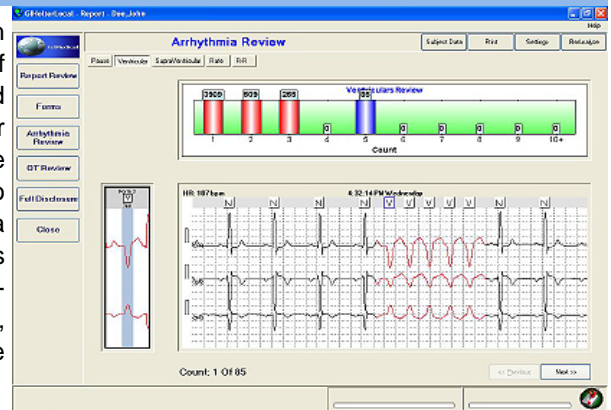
n
f
d
r
e
o
a
s
-
,
e

GEHolterLocal - Report - Doe, John
Help

Arrhythmia Review

Subject Data | Print | Settings | Relocation

Report Review
Forms
Arrhythmia Review
QT Review
Full Disclosure
Close

Pause | Ventricular | SupraVentricular | Rate | R-R

Ventricular Review

| 3909 | 609 | 265 | 0 | 85 | 0 | 0 | 0 | 0 | 0 |
|---|---|---|---|---|---|---|---|---|---|
| 1 | 2 | 3 | 4 | 5 | 6 | 7 | 8 | 9 | 10+ |

Count

HR: 107 bpm
4:32:14 PM Wednesday

N N N N V V V V V N N

Count: 1 Of 85

<< Previous | Next >>